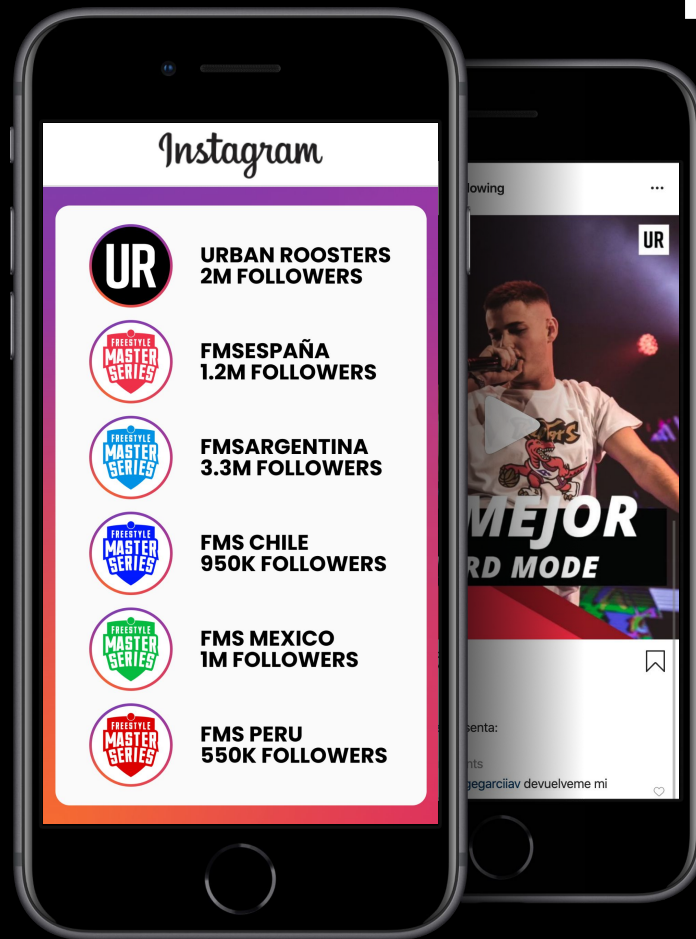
Instagram

UR
URBAN ROOSTERS
2M FOLLOWERS

FREESTYLE MASTER SERIES
FMSESPAÑA
1.2M FOLLOWERS

FREESTYLE MASTER SERIES
FMSARGENTINA
3.3M FOLLOWERS

FREESTYLE MASTER SERIES
FMS CHILE
950K FOLLOWERS

FREESTYLE MASTER SERIES
FMS MEXICO
1M FOLLOWERS

FREESTYLE MASTER SERIES
FMS PERU
550K FOLLOWERS

llowing ...

UR

MEJOR
RD MODE

senta:

nts
gegarciiav devuelveme mi